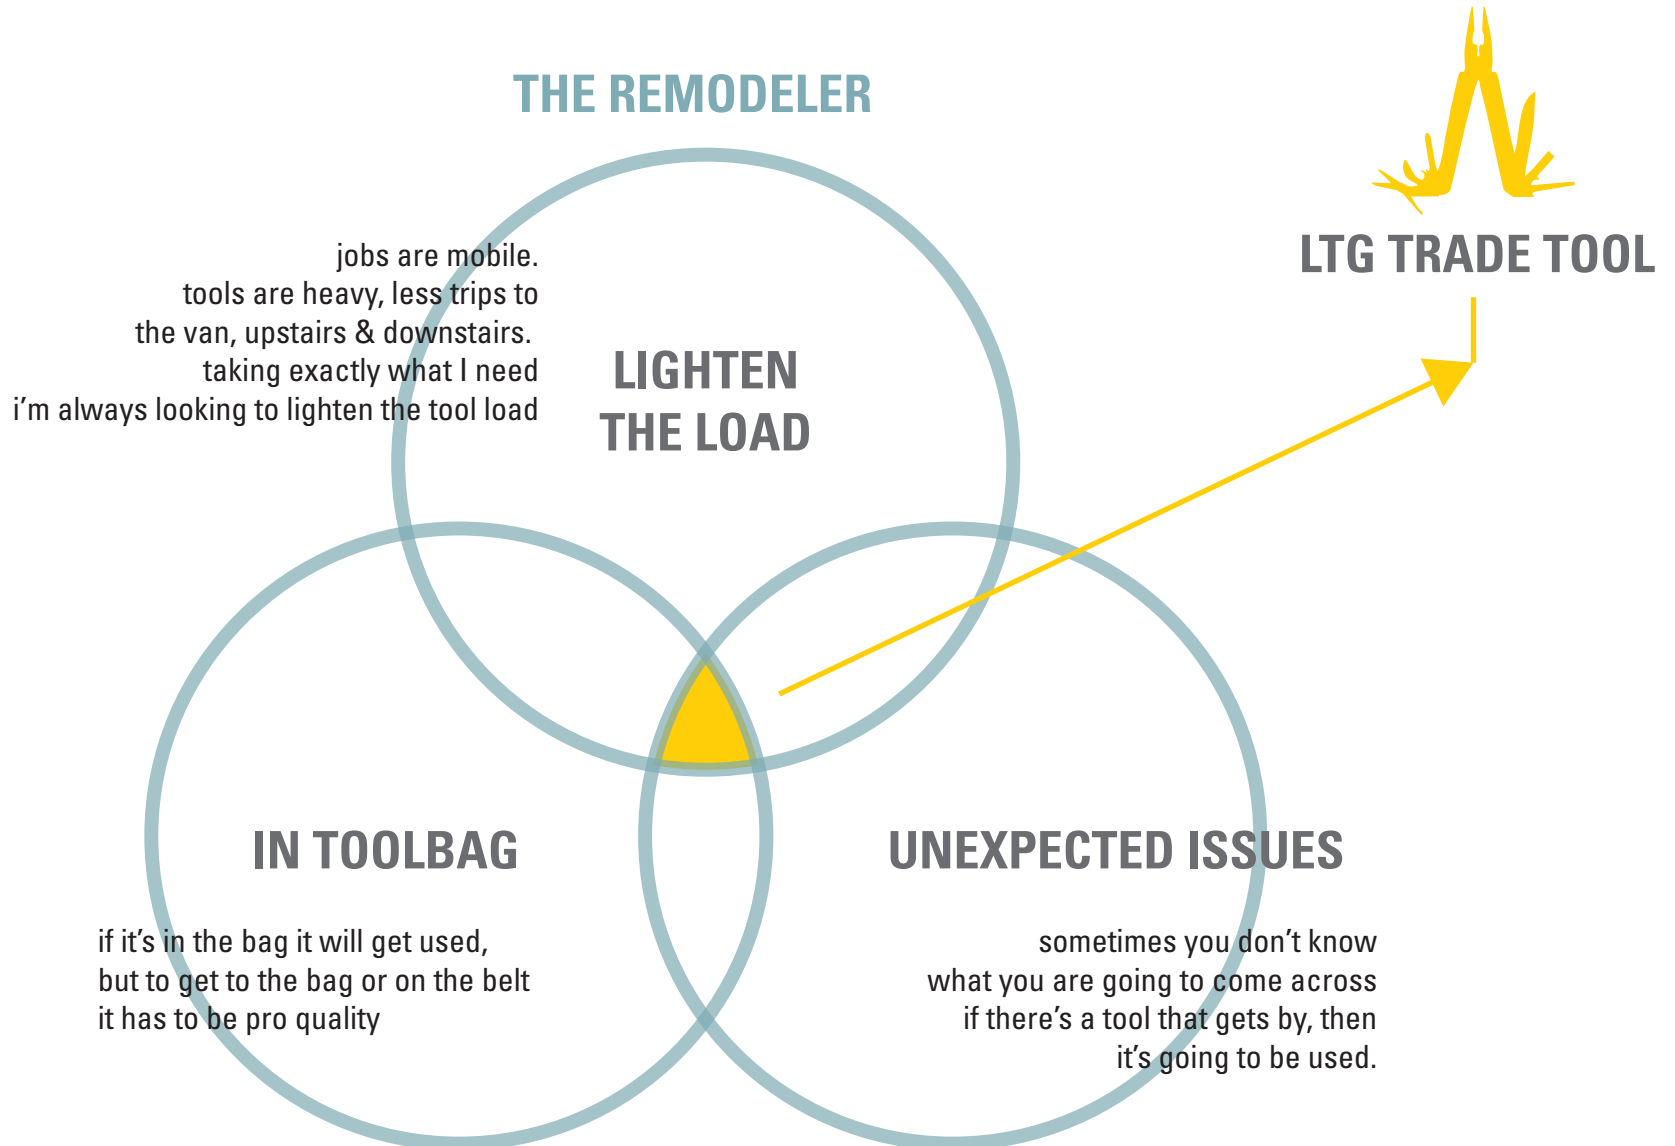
THE REMODELER

LTG TRADE TOOL

jobs are mobile.
tools are heavy, less trips to the van, upstairs & downstairs.
taking exactly what I need
i'm always looking to lighten the tool load

LIGHTEN THE LOAD

IN TOOLBAG

UNEXPECTED ISSUES

if it's in the bag it will get used, but to get to the bag or on the belt it has to be pro quality

sometimes you don't know what you are going to come across if there's a tool that gets by, then it's going to be used.